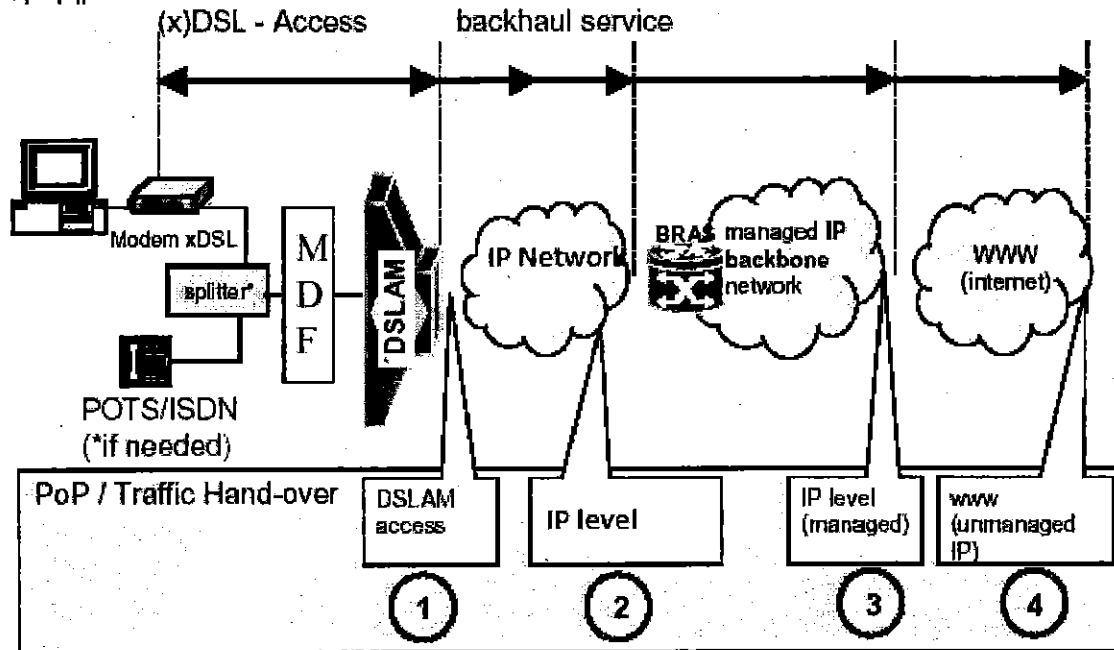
(x)DSL - Access

backhaul service

Modem xDSL

splitter*

M
D
F

DSLAM

IP Network

BRAS managed IP backbone network

WWW (internet)

POTS/ISDN (*if needed)

PoP / Traffic Hand-over

DSLAM access

IP level

IP level (managed)

www (unmanaged IP)

1

2

3

4